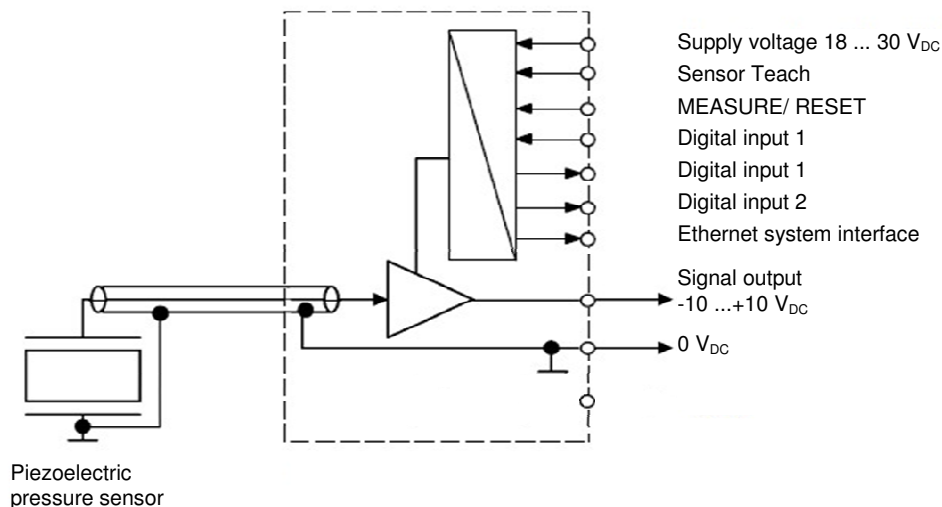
Supply voltage 18 ... 30 $V_{DC}$
Sensor Teach
MEASURE/ RESET
Digital input 1
Digital input 1
Digital input 2
Ethernet system interface
Signal output
-10 ...+10 $V_{DC}$
0 $V_{DC}$

Piezoelectric
pressure sensor